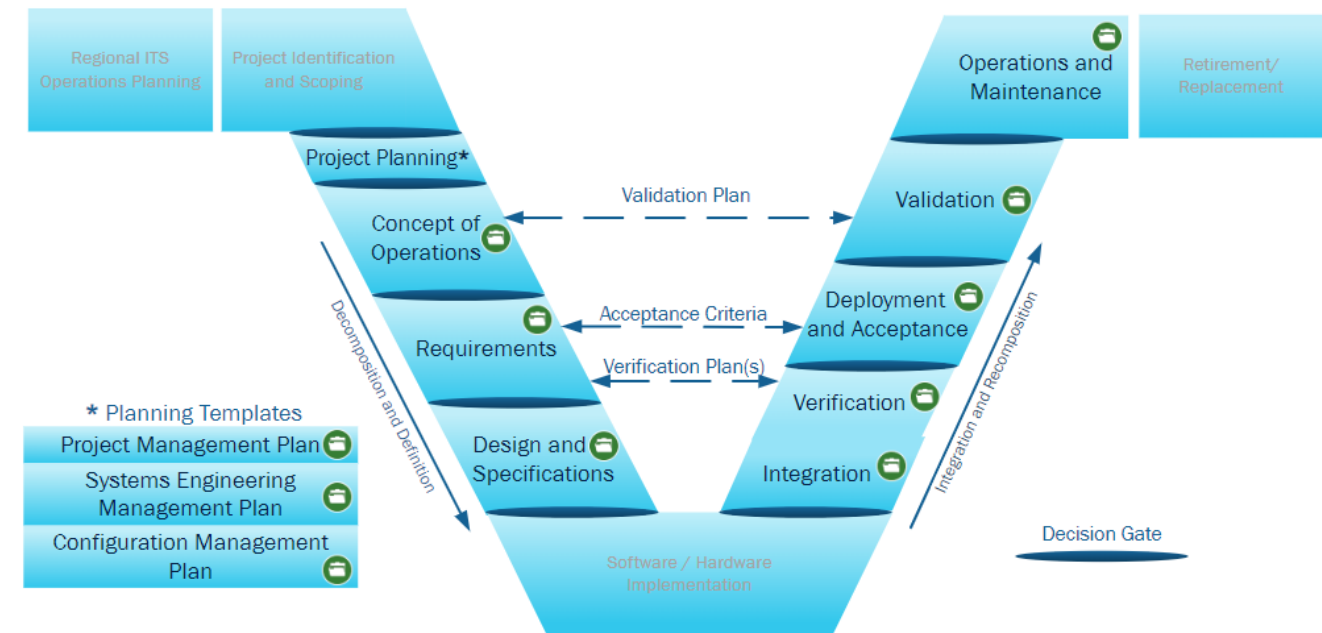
Regional ITS Operations Planning

Project Identification and Scoping

Project Planning*

Concept of Operations

Requirements

Design and Specifications

Software / Hardware Implementation

Integration

Verification

Deployment and Acceptance

Validation

Operations and Maintenance

Retirement/ Replacement

Validation Plan

Acceptance Criteria

Verification Plan(s)

Decomposition and Definition

Integration and Recomposition

* Planning Templates

Project Management Plan

Systems Engineering Management Plan

Configuration Management Plan

Decision Gate